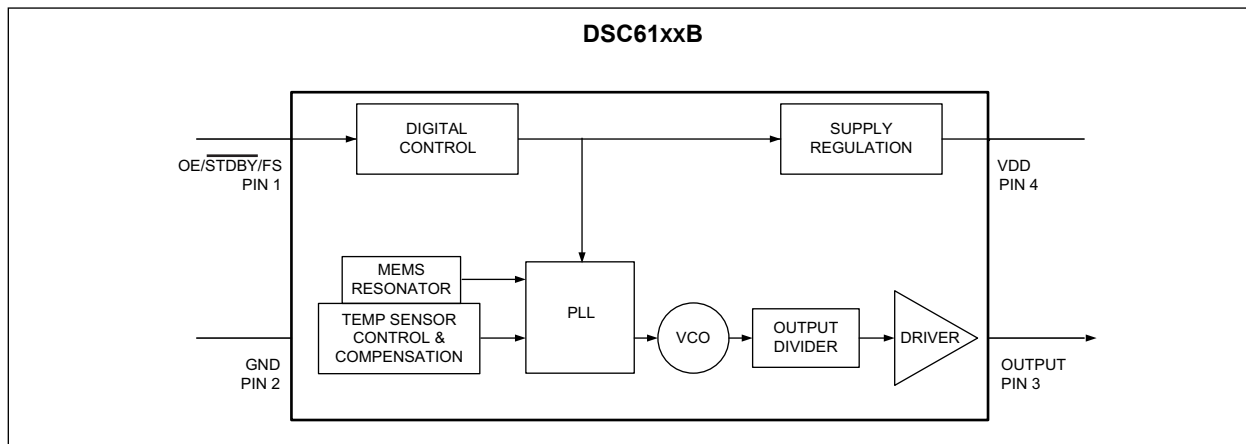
DSC61xxB

DIGITAL CONTROL

SUPPLY REGULATION

OE/$\overline{\text{STDBY}}$/FS PIN 1

VDD PIN 4

MEMS RESONATOR

TEMP SENSOR CONTROL & COMPENSATION

PLL

VCO

OUTPUT DIVIDER

DRIVER

GND PIN 2

OUTPUT PIN 3